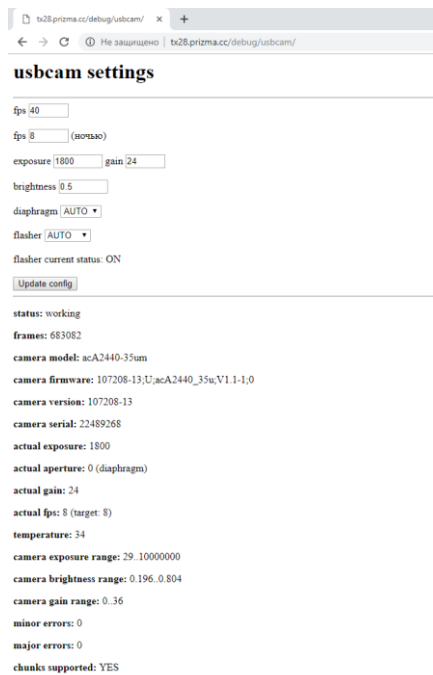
tx28.prizma.cc/debug/usbcam/ ×

Не защищено | tx28.prizma.cc/debug/usbcam/

usbcam settings

fps 40

fps 8 (ночью)

exposure 1800 gain 24

brightness 0.5

diaphragm AUTO

flasher AUTO

flasher current status: ON

Update config

status: working

frames: 683082

camera model: acA2440-35um

camera firmware: 107208-13;U;acA2440_35u;V1.1-1;0

camera version: 107208-13

camera serial: 22489268

actual exposure: 1800

actual aperture: 0 (diaphragm)

actual gain: 24

actual fps: 8 (target: 8)

temperature: 34

camera exposure range: 29..10000000

camera brightness range: 0.196..0.804

camera gain range: 0..36

minor errors: 0

major errors: 0

chunks supported: YES